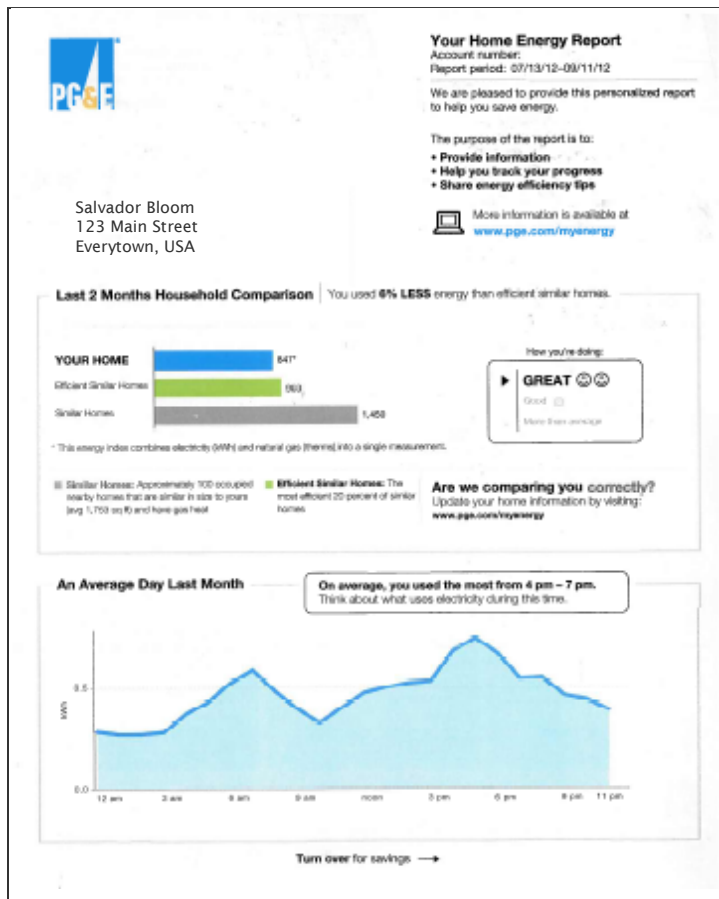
PG&E

Your Home Energy Report
Account number:
Report period: 07/13/12–09/11/12

We are pleased to provide this personalized report to help you save energy.

The purpose of the report is to:
• Provide information
• Help you track your progress
• Share energy efficiency tips

More information is available at www.pge.com/myenergy

Salvador Bloom
123 Main Street
Everytown, USA

Last 2 Months Household Comparison | You used 6% LESS energy than efficient similar homes.

YOUR HOME 847*
Efficient Similar Homes 903
Similar Homes 1,458

How you're doing:
GREAT ☺☺
Good ☺
More than average

* This energy index combines electricity (kWh) and natural gas (therms) into a single measurement.

Similar Homes: Approximately 100 occupied nearby homes that are similar in size to yours (avg 1,759 sq ft) and have gas heat

Efficient Similar Homes: The most efficient 20 percent of similar homes

Are we comparing you correctly?
Update your home information by visiting:
www.pge.com/myenergy

An Average Day Last Month

On average, you used the most from 4 pm – 7 pm.
Think about what uses electricity during this time.

kWh
0.5
0.0
12 am 3 am 6 am 9 am noon 3 pm 6 pm 9 pm 11 pm

Turn over for savings →